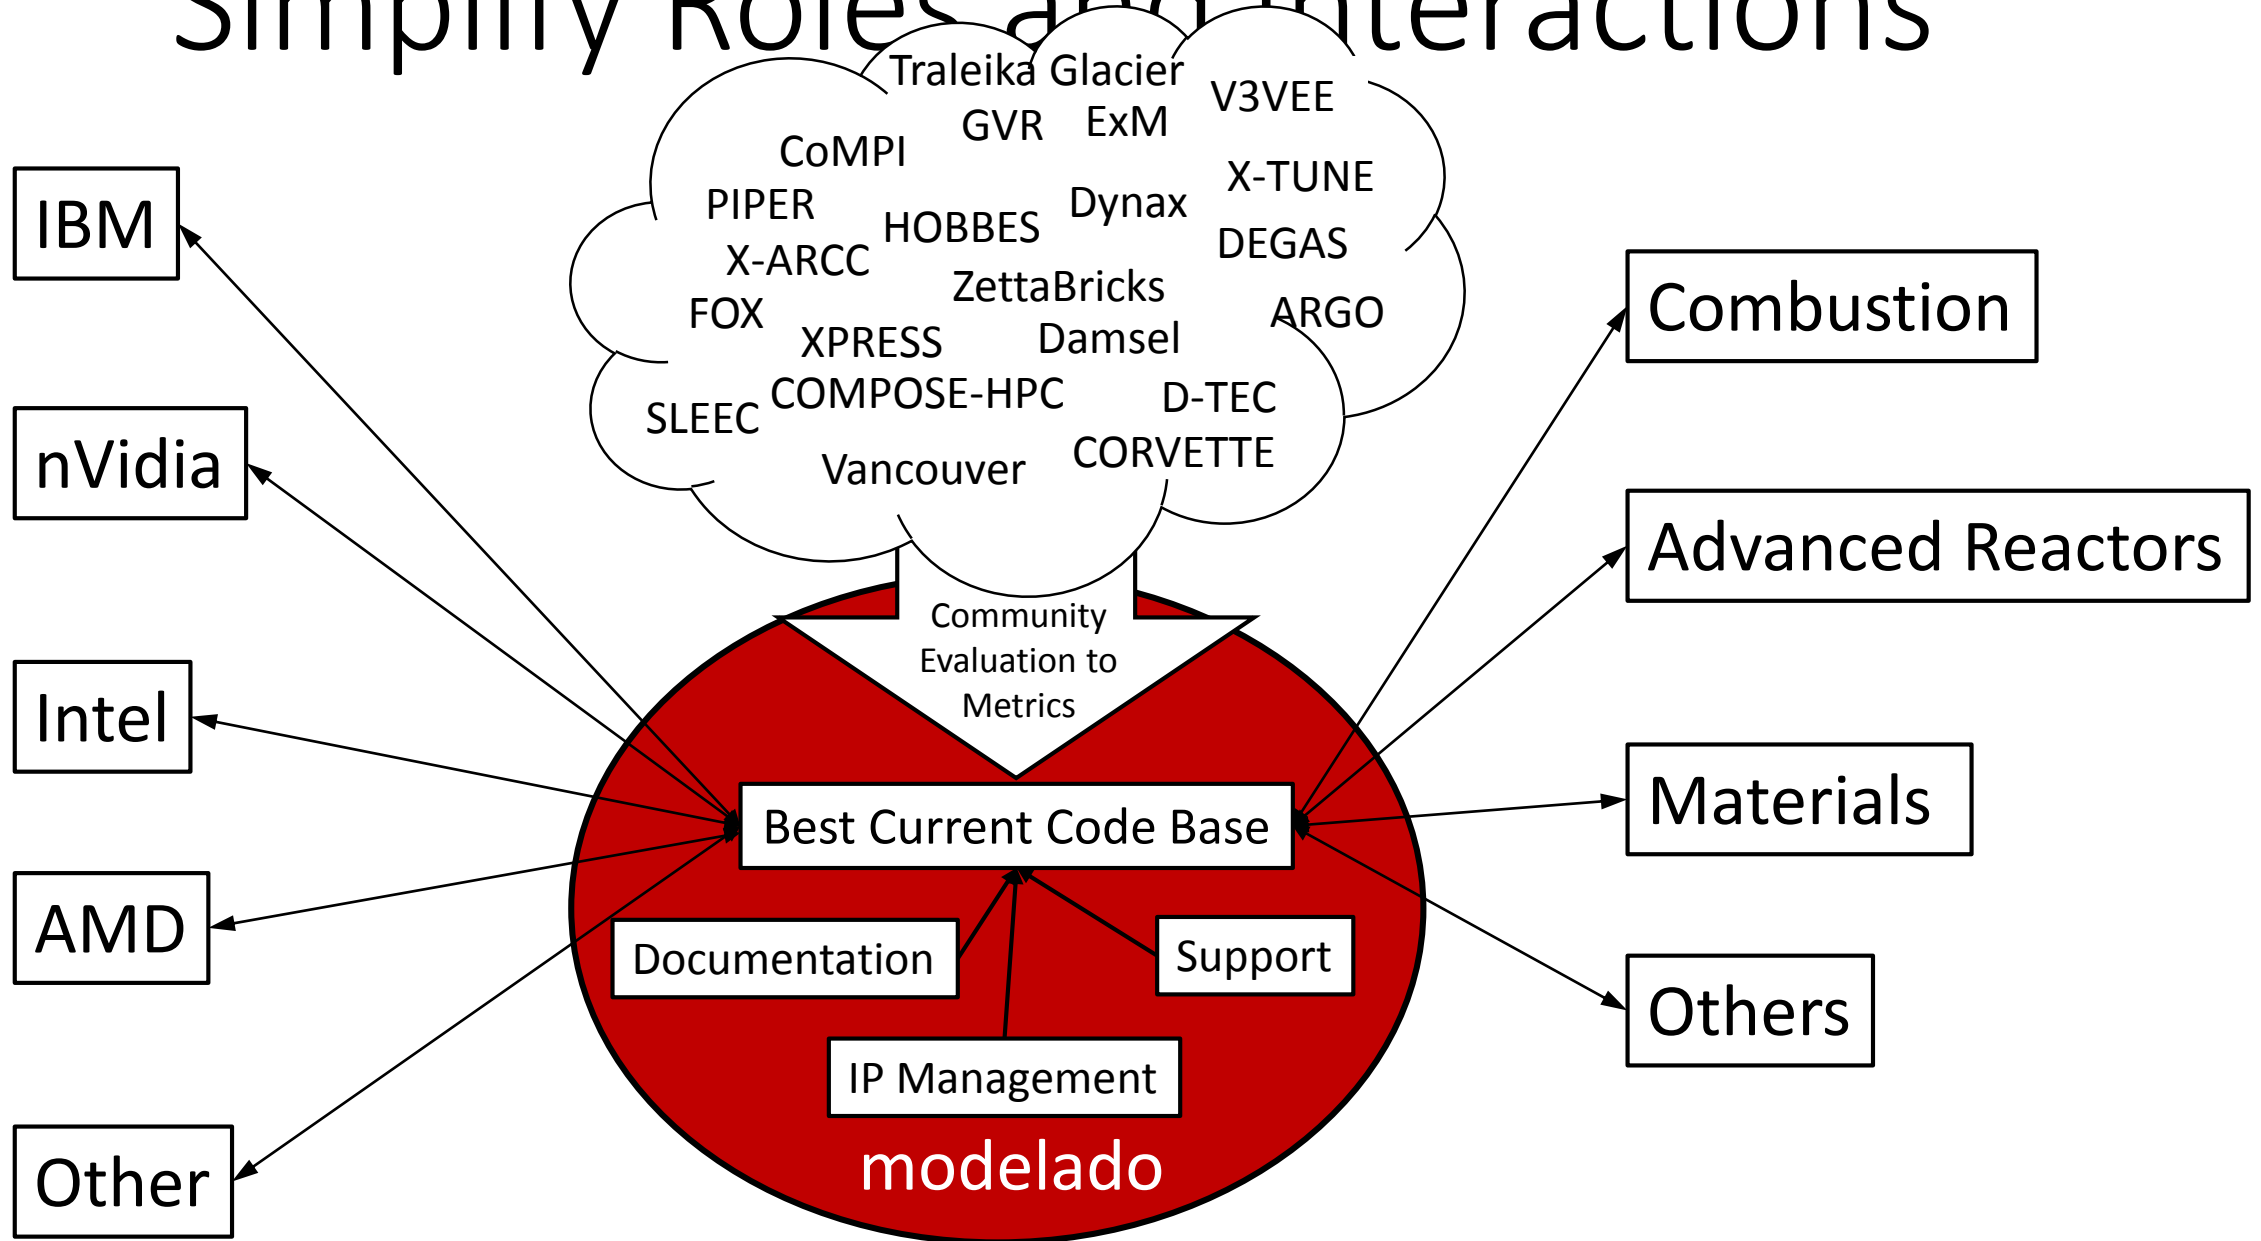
Simplify Roles and Interactions

Traleika Glacier
GVR ExM
V3VEE
CoMPI
X-TUNE
PIPER
HOBBES
Dynax
DEGAS
X-ARCC
ZettaBricks
FOX
ARGO
XPRESS
Damsel
SLEEC
COMPOSE-HPC
D-TEC
CORVETTE
Vancouver

IBM
nVidia
Intel
AMD
Other

Combustion
Advanced Reactors
Materials
Others

Community Evaluation to Metrics

Best Current Code Base
Documentation
Support
IP Management
modelado